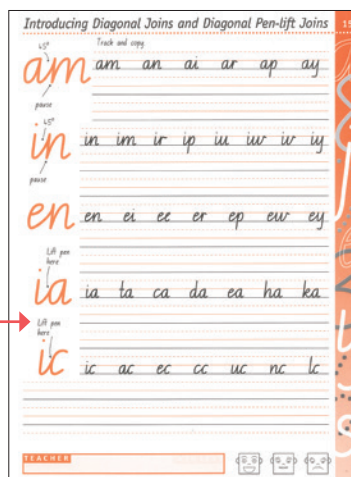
Introducing Diagonal Joins and Diagonal Pen-lift Joins 15

Trace and copy

45°
am
pause
am an ai ar ap ay

45°
in
pause
in im ir ip iu iw iv iy

en
en ei ee er ep ew ey

Lift pen here
ia
ia ta ca da ea ha ka

Lift pen here
ic
ic ac ec cc uc nc lc

TEACHER